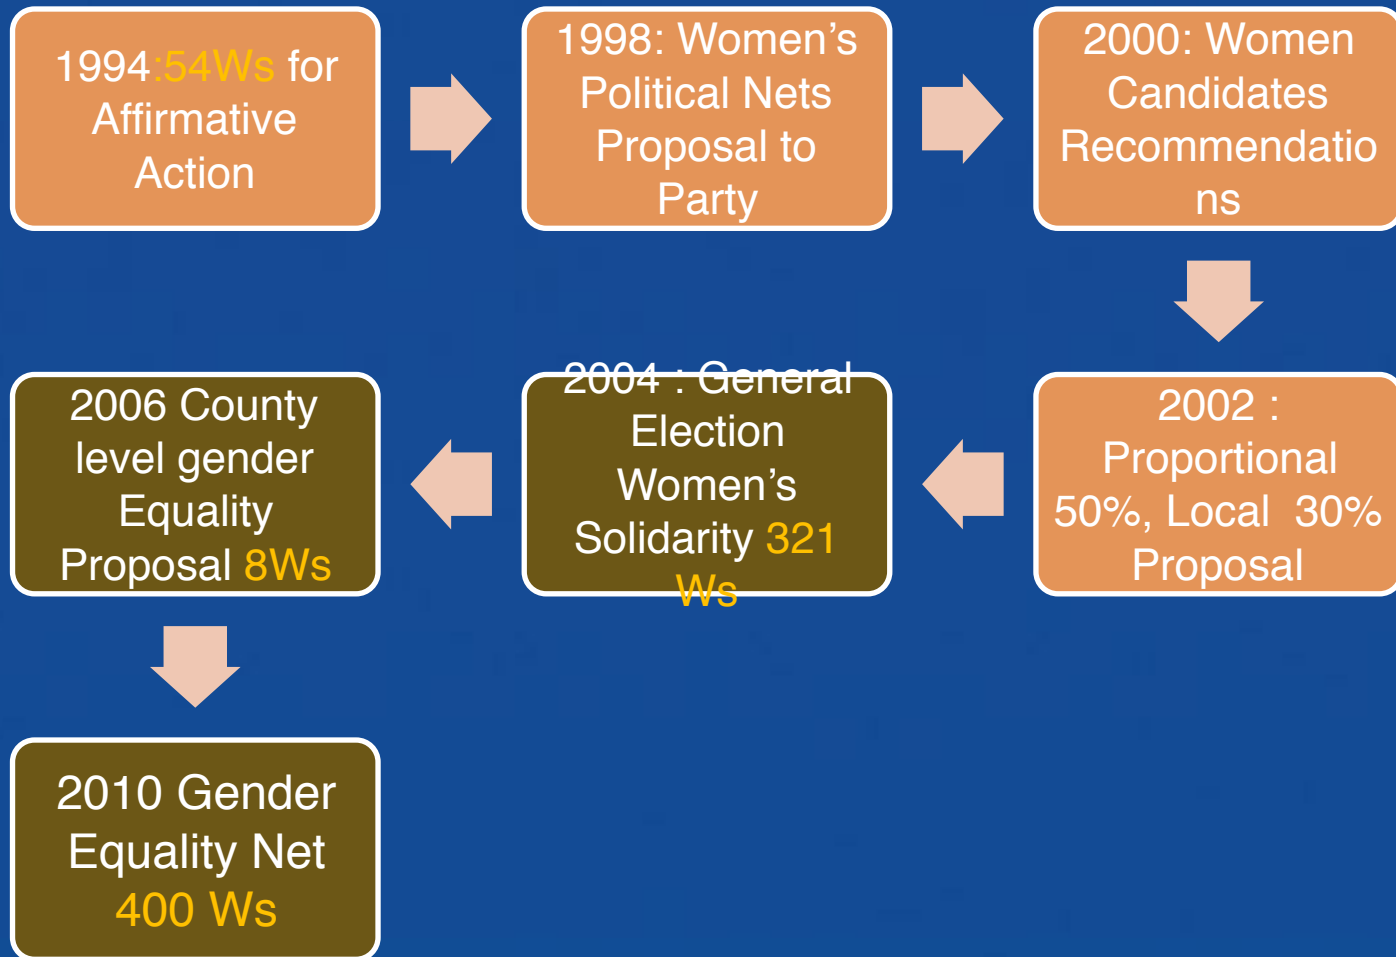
1994:54Ws for Affirmative Action

1998: Women's Political Nets Proposal to Party

2000: Women Candidates Recommendations

2002 : Proportional 50%, Local 30% Proposal

2004 : General Election Women's Solidarity 321 Ws

2006 County level gender Equality Proposal 8Ws

2010 Gender Equality Net 400 Ws